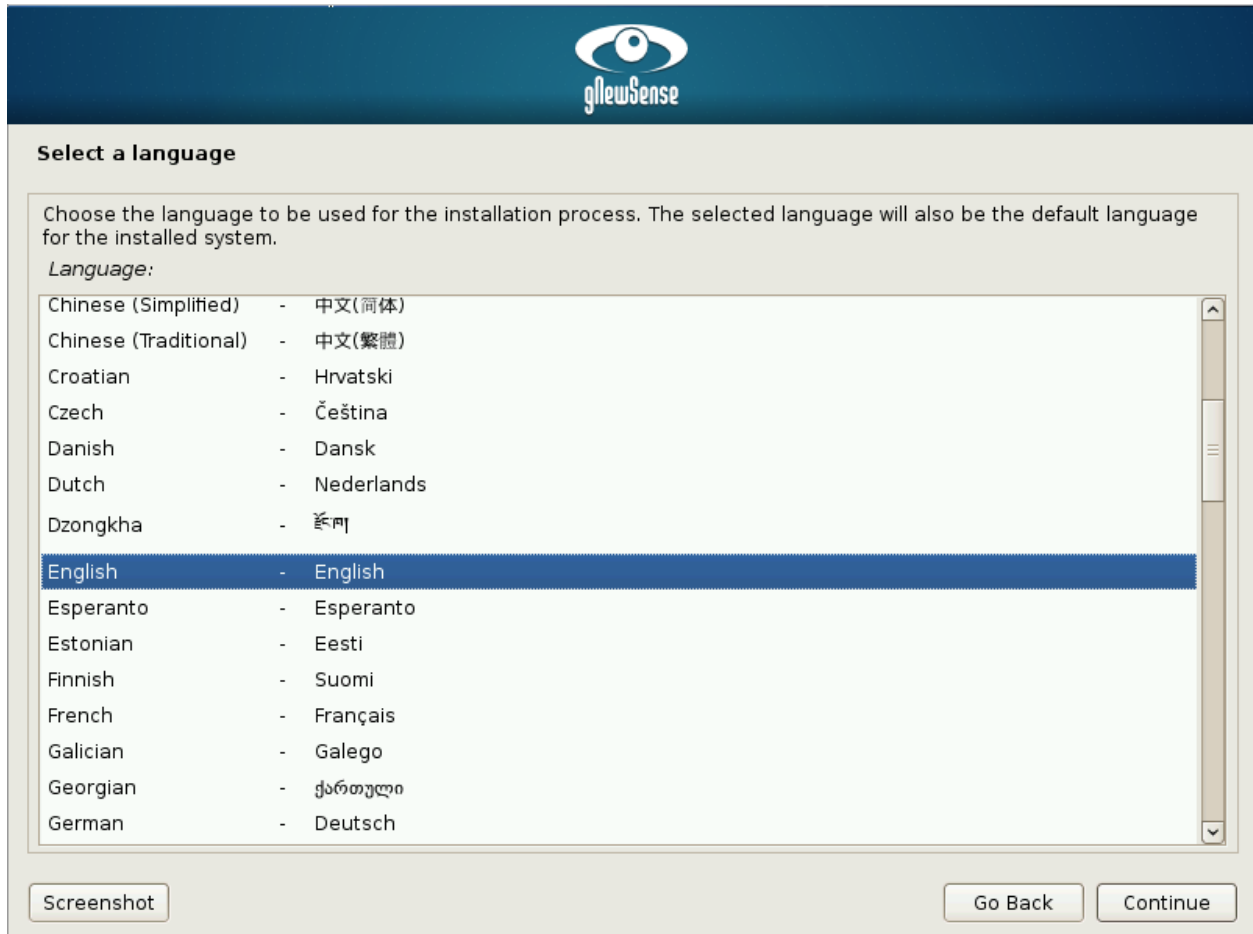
gNewSense

Select a language

Choose the language to be used for the installation process. The selected language will also be the default language for the installed system.

Language:

| | | |
|---|---|---|
| Chinese (Simplified) | - | 中文(简体) |
| Chinese (Traditional) | - | 中文(繁體) |
| Croatian | - | Hrvatski |
| Czech | - | Čeština |
| Danish | - | Dansk |
| Dutch | - | Nederlands |
| Dzongkha | - | རྫོང་ཁ |
| English | - | English |
| Esperanto | - | Esperanto |
| Estonian | - | Eesti |
| Finnish | - | Suomi |
| French | - | Français |
| Galician | - | Galego |
| Georgian | - | ქართული |
| German | - | Deutsch |

Screenshot

Go Back

Continue